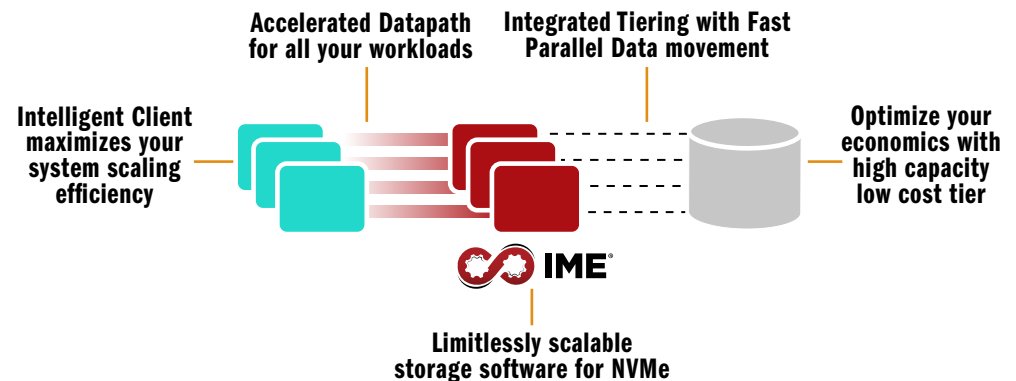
Accelerated Datapath for all your workloads

Integrated Tiering with Fast Parallel Data movement

Intelligent Client maximizes your system scaling efficiency

Optimize your economics with high capacity low cost tier

IME®

Limitlessly scalable storage software for NVMe